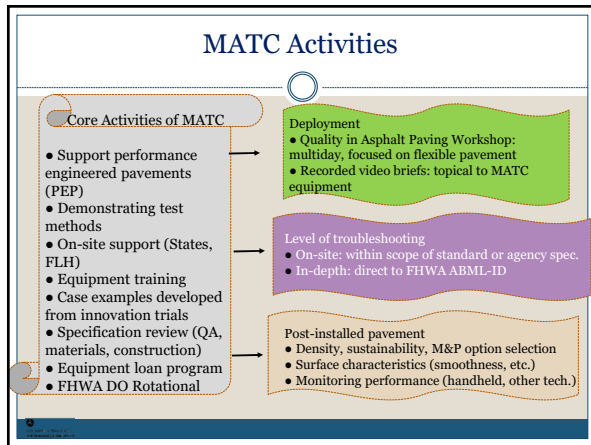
MATC Activities

Core Activities of MATC

● Support performance engineered pavements (PEP)
● Demonstrating test methods
● On-site support (States, FLH)
● Equipment training
● Case examples developed from innovation trials
● Specification review (QA, materials, construction)
● Equipment loan program
● FHWA DO Rotational

Deployment
● Quality in Asphalt Paving Workshop: multiday, focused on flexible pavement
● Recorded video briefs: topical to MATC equipment

Level of troubleshooting
● On-site: within scope of standard or agency spec.
● In-depth: direct to FHWA ABML-ID

Post-installed pavement
● Density, sustainability, M&P option selection
● Surface characteristics (smoothness, etc.)
● Monitoring performance (handheld, other tech.)

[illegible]